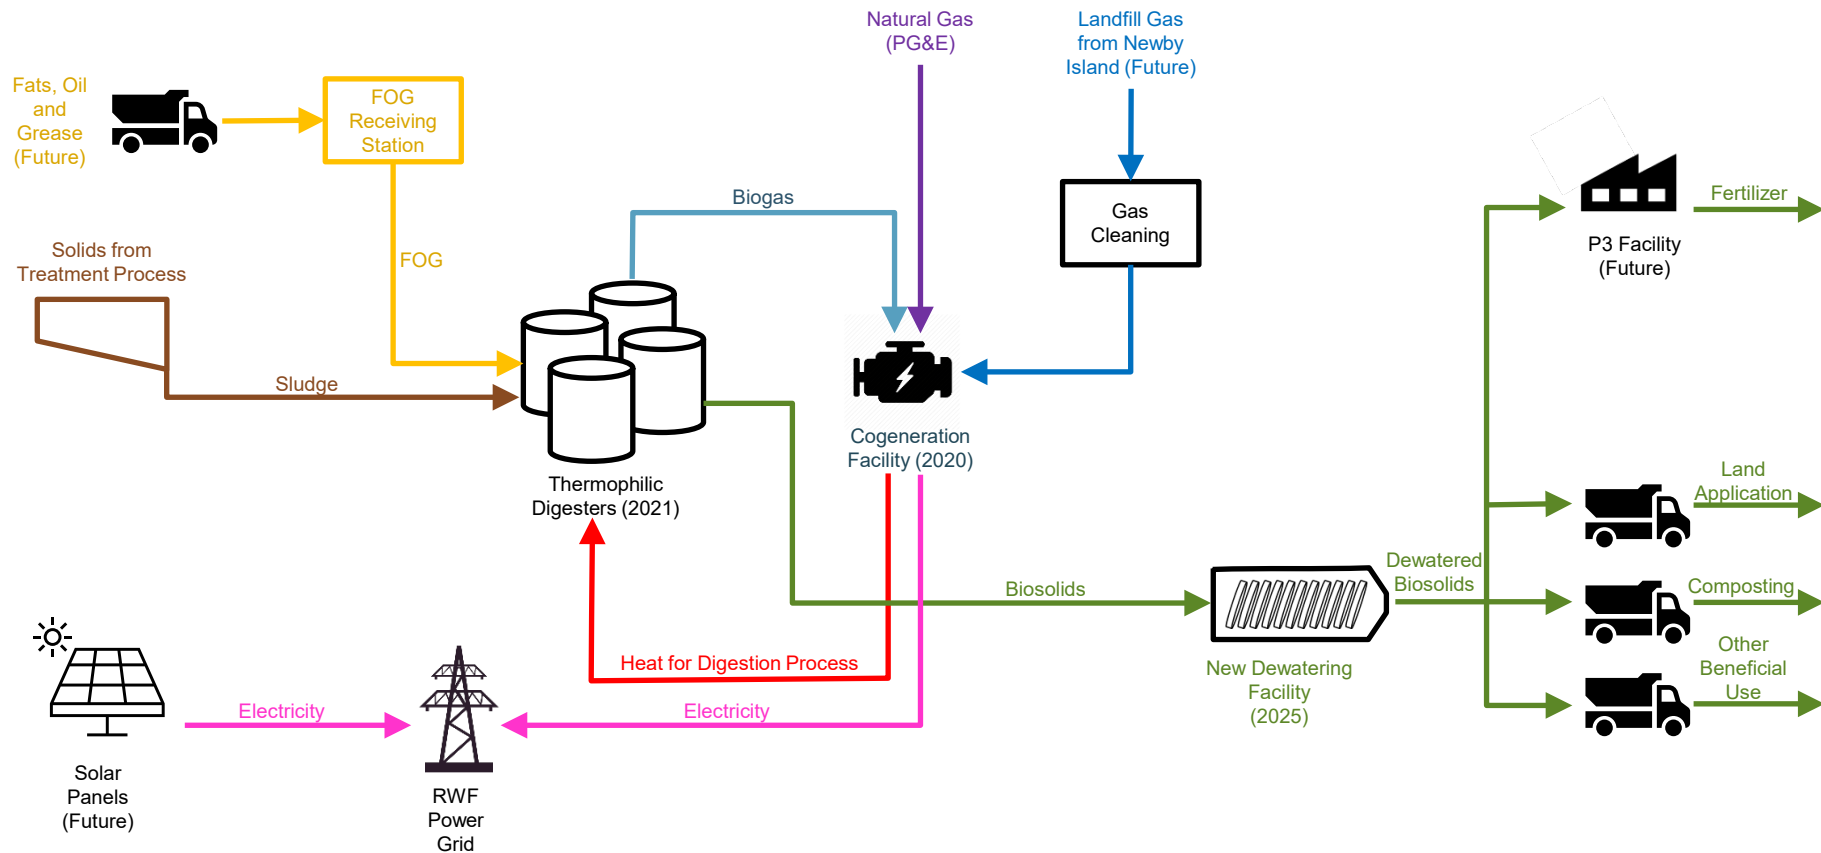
Natural Gas (PG&E)

Landfill Gas from Newby Island (Future)

Fats, Oil and Grease (Future)

FOG Receiving Station

FOG

Biogas

Gas Cleaning

P3 Facility (Future)

Fertilizer

Solids from Treatment Process

Sludge

Thermophilic Digesters (2021)

Cogeneration Facility (2020)

Land Application

Biosolids

Dewatered Biosolids

Composting

New Dewatering Facility (2025)

Other Beneficial Use

Heat for Digestion Process

Electricity

Electricity

Solar Panels (Future)

RWF Power Grid